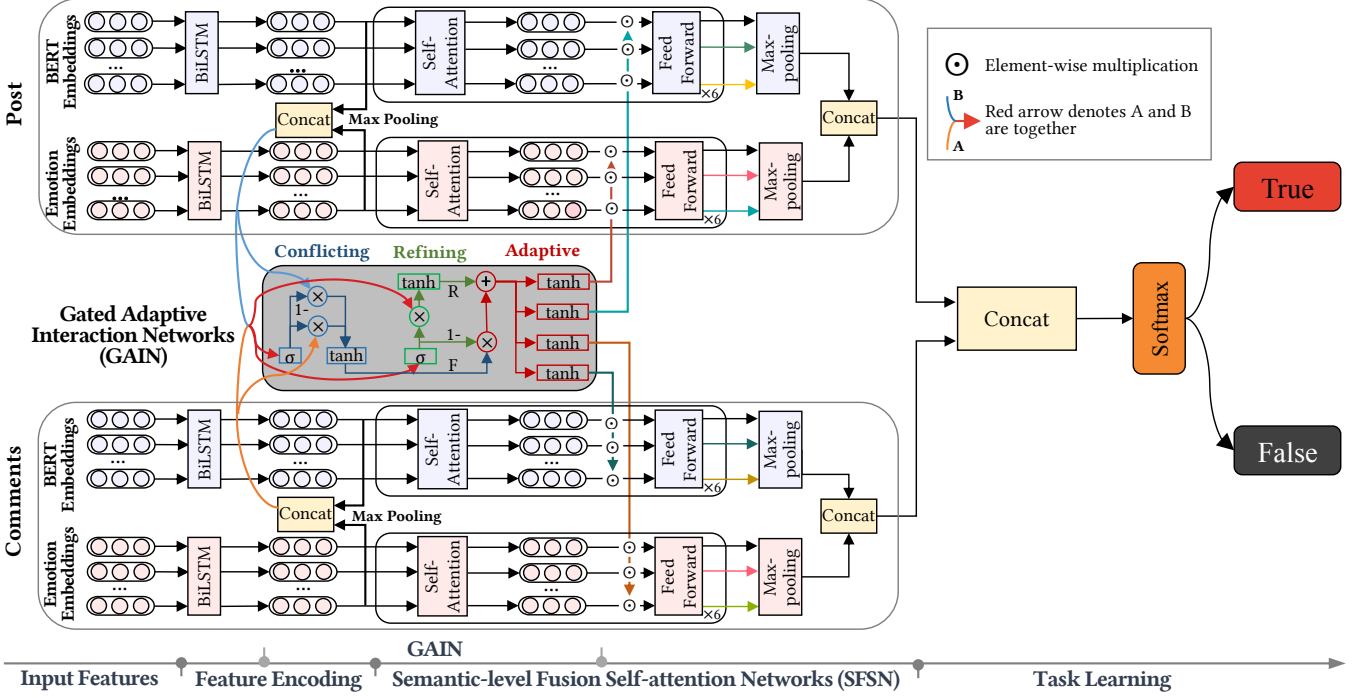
Post

BERT Embeddings

BiLSTM

Self-Attention

Feed Forward

×6

Max-pooling

Concat

Max Pooling

Emotion Embeddings

BiLSTM

Self-Attention

Feed Forward

×6

Max-pooling

Concat

$\odot$ Element-wise multiplication

B

A

Red arrow denotes A and B are together

True

Conflicting

Refining

Adaptive

Gated Adaptive Interaction Networks (GAIN)

tanh

R

$\times$

$\times$

$\times$

$+$

$\times$

1-

1-

σ

tanh

σ

F

tanh

tanh

tanh

tanh

Concat

Softmax

False

Comments

BERT Embeddings

BiLSTM

Self-Attention

Feed Forward

×6

Max-pooling

Concat

Max Pooling

Concat

Emotion Embeddings

BiLSTM

Self-Attention

Feed Forward

×6

Max-pooling

GAIN

Input Features

Feature Encoding

Semantic-level Fusion Self-attention Networks (SFSN)

Task Learning